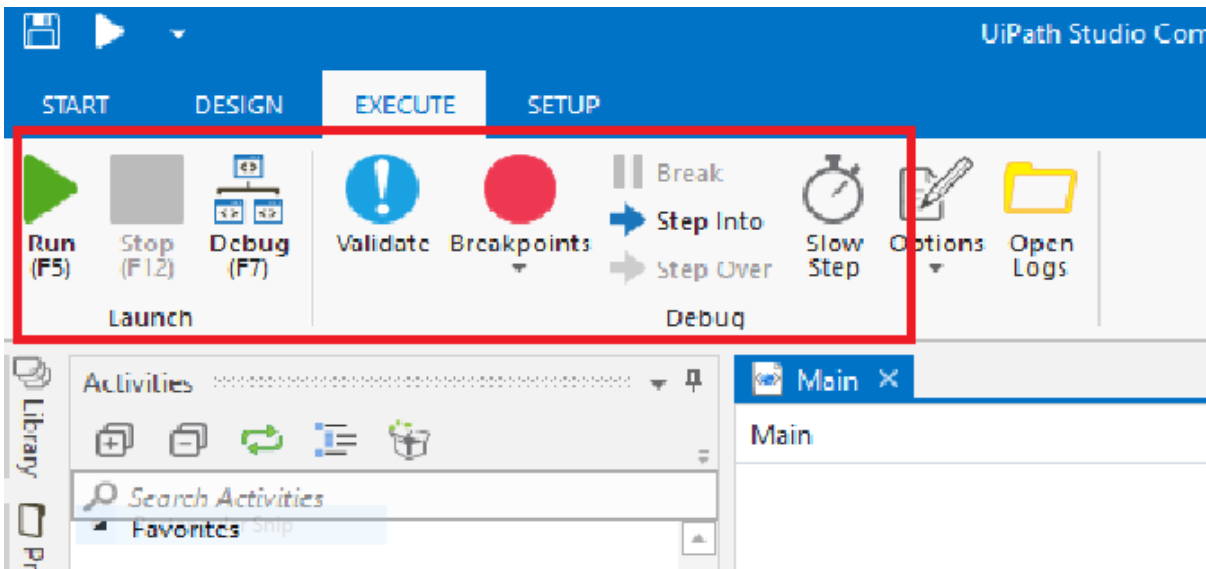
UiPath Studio Com

START DESIGN EXECUTE SETUP

Run (F5)
Stop (F12)
Debug (F7)
Launch

Validate
Breakpoints
Break
Step Into
Step Over
Slow Step
Options
Open Logs
Debug

Library
Pr

Activities

Search Activities
Favorites

Main
Main